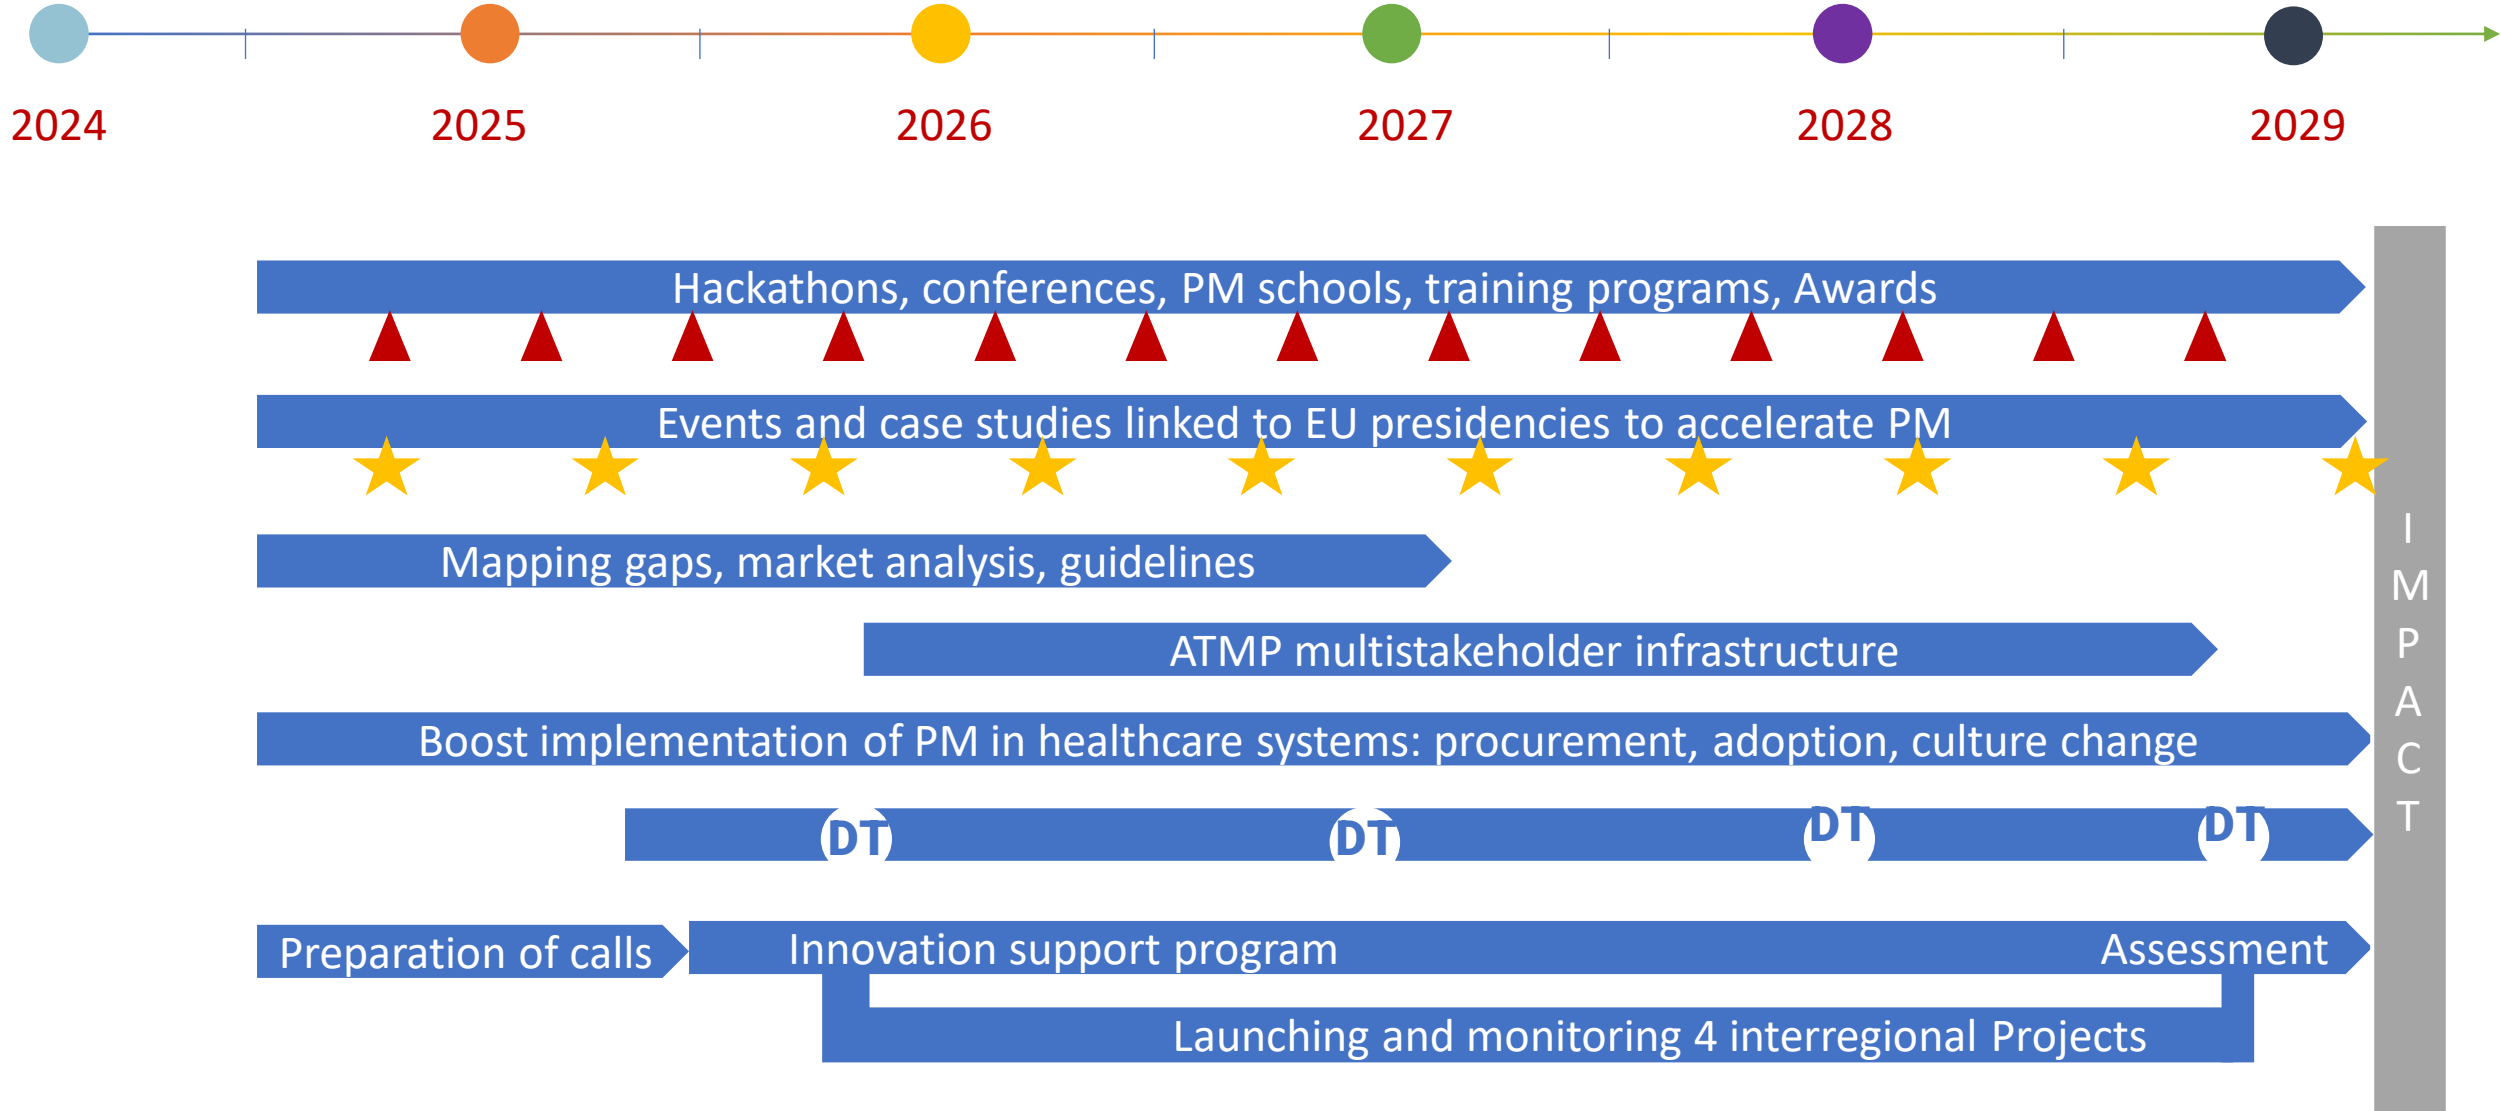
2024
2025
2026
2027
2028
2029

Hackathons, conferences, PM schools, training programs, Awards

Events and case studies linked to EU presidencies to accelerate PM

Mapping gaps, market analysis, guidelines

ATMP multistakeholder infrastructure

Boost implementation of PM in healthcare systems: procurement, adoption, culture change

DT DT DT DT

Preparation of calls

Innovation support program

Assessment

Launching and monitoring 4 interregional Projects

IMPACT